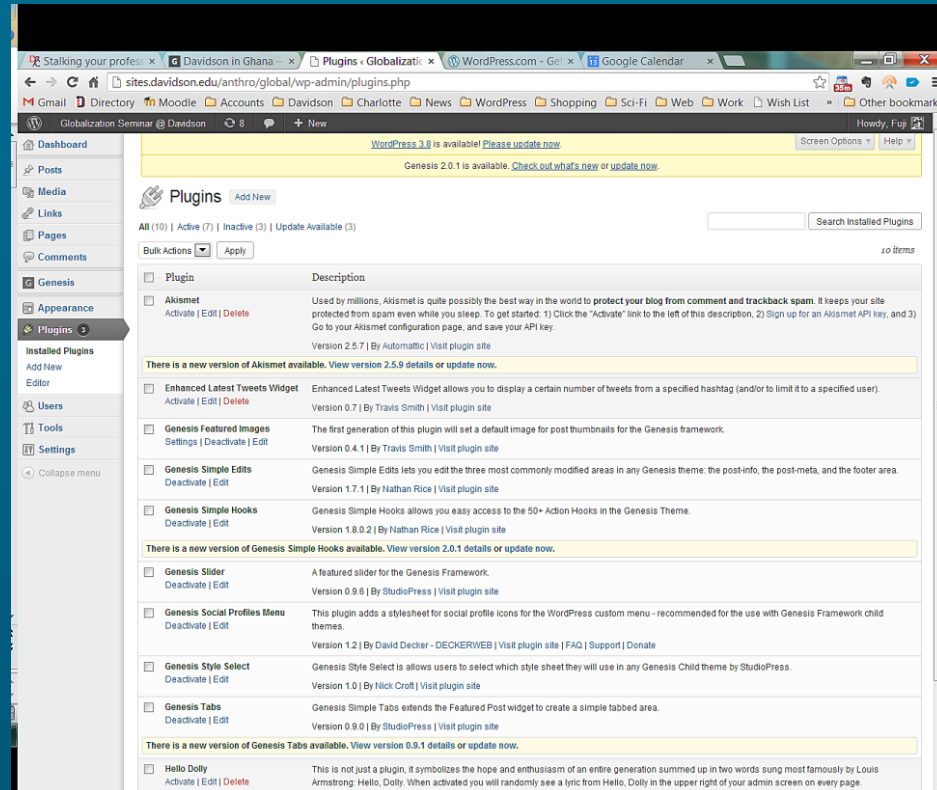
Stalking your profess × | Davidson in Ghana – × | Plugins ‹ Globalizati × | WordPress.com - Get × | Google Calendar ×

sites.davidson.edu/anthro/global/wp-admin/plugins.php

Gmail | Directory | Moodle | Accounts | Davidson | Charlotte | News | WordPress | Shopping | Sci-Fi | Web | Work | Wish List | » | Other bookmark

Globalization Seminar @ Davidson | 8 | + New | Howdy, Fuji

Dashboard
Posts
Media
Links
Pages
Comments
Genesis
Appearance
Plugins 3
Installed Plugins
Add New
Editor
Users
Tools
Settings
Collapse menu

WordPress 3.8 is available! Please update now.
Genesis 2.0.1 is available. Check out what's new or update now.

Screen Options | Help

Plugins Add New

All (10) | Active (7) | Inactive (3) | Update Available (3)

Search Installed Plugins

Bulk Actions | Apply

10 items

| Plugin | Description |
|---|---|
| Akismet<br>Activate \| Edit \| Delete | Used by millions, Akismet is quite possibly the best way in the world to protect your blog from comment and trackback spam. It keeps your site protected from spam even while you sleep. To get started: 1) Click the "Activate" link to the left of this description, 2) Sign up for an Akismet API key, and 3) Go to your Akismet configuration page, and save your API key.<br>Version 2.5.7 \| By Automattic \| Visit plugin site |
| There is a new version of Akismet available. View version 2.5.9 details or update now. | |
| Enhanced Latest Tweets Widget<br>Activate \| Edit \| Delete | Enhanced Latest Tweets Widget allows you to display a certain number of tweets from a specified hashtag (and/or to limit it to a specified user).<br>Version 0.7 \| By Travis Smith \| Visit plugin site |
| Genesis Featured Images<br>Settings \| Deactivate \| Edit | The first generation of this plugin will set a default image for post thumbnails for the Genesis framework.<br>Version 0.4.1 \| By Travis Smith \| Visit plugin site |
| Genesis Simple Edits<br>Deactivate \| Edit | Genesis Simple Edits lets you edit the three most commonly modified areas in any Genesis theme: the post-info, the post-meta, and the footer area.<br>Version 1.7.1 \| By Nathan Rice \| Visit plugin site |
| Genesis Simple Hooks<br>Deactivate \| Edit | Genesis Simple Hooks allows you easy access to the 50+ Action Hooks in the Genesis Theme.<br>Version 1.8.0.2 \| By Nathan Rice \| Visit plugin site |
| There is a new version of Genesis Simple Hooks available. View version 2.0.1 details or update now. | |
| Genesis Slider<br>Deactivate \| Edit | A featured slider for the Genesis Framework.<br>Version 0.9.6 \| By StudioPress \| Visit plugin site |
| Genesis Social Profiles Menu<br>Deactivate \| Edit | This plugin adds a stylesheet for social profile icons for the WordPress custom menu - recommended for the use with Genesis Framework child themes.<br>Version 1.2 \| By David Decker - DECKERWEB \| Visit plugin site \| FAQ \| Support \| Donate |
| Genesis Style Select<br>Deactivate \| Edit | Genesis Style Select is allows users to select which style sheet they will use in any Genesis Child theme by StudioPress.<br>Version 1.0 \| By Nick Croft \| Visit plugin site |
| Genesis Tabs<br>Deactivate \| Edit | Genesis Simple Tabs extends the Featured Post widget to create a simple tabbed area.<br>Version 0.9.0 \| By StudioPress \| Visit plugin site |
| There is a new version of Genesis Tabs available. View version 0.9.1 details or update now. | |
| Hello Dolly<br>Activate \| Edit \| Delete | This is not just a plugin, it symbolizes the hope and enthusiasm of an entire generation summed up in two words sung most famously by Louis Armstrong: Hello, Dolly. When activated you will randomly see a lyric from Hello, Dolly in the upper right of your admin screen on every page. |